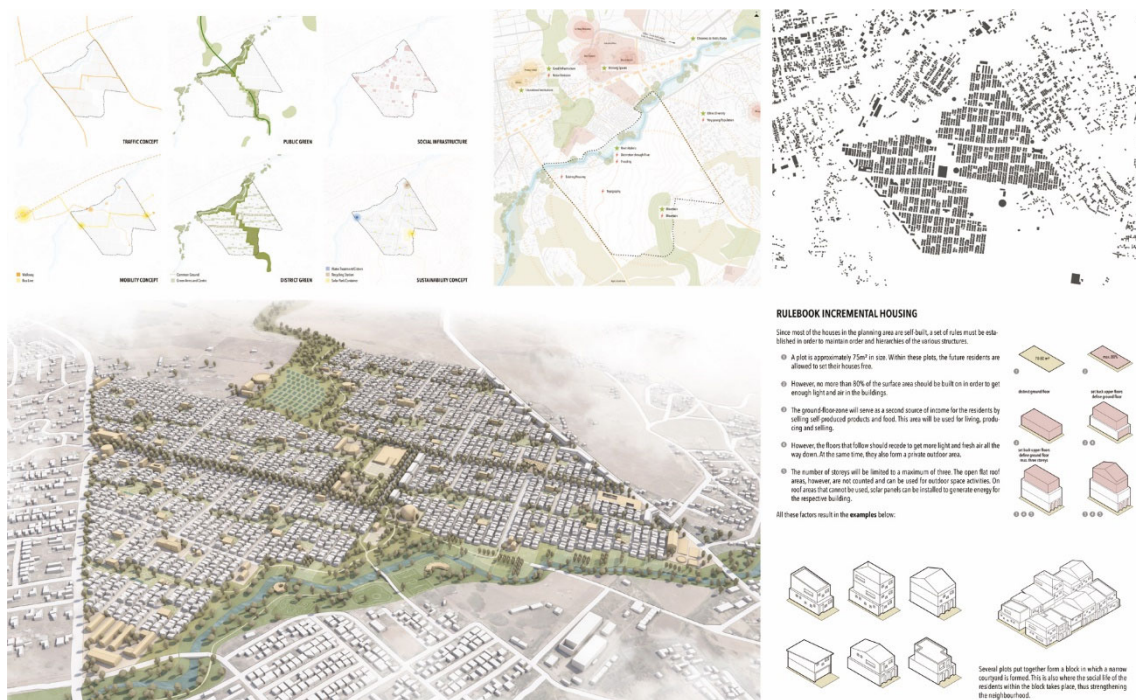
TRAFFIC CONCEPT

PUBLIC GREEN

SOCIAL INFRASTRUCTURE

MOBILITY CONCEPT

DISTRICT GREEN

SUSTAINABILITY CONCEPT

RULEBOOK INCREMENTAL HOUSING

Since most of the houses in the planning area are self built, a set of rules must be established in order to maintain order and hierarchies of the various structures.

1 A plot is approximately 75m² in size. Within these plots, the future residents are allowed to set their houses free.

2 However, no more than 80% of the surface area should be built on in order to get enough light and air in the buildings.

3 The ground-floor-zone will serve as a second source of income for the residents by selling self-produced products and food. This area will be used for living, producing and selling.

4 However, the floors that follow should recede to get more light and fresh air all the way down. At the same time, they also form a private outdoor area.

5 The number of storeys will be limited to a maximum of three. The open flat roof areas, however, are not counted and can be used for outdoor space activities. On roof areas that cannot be used, solar panels can be installed to generate energy for the respective building.

All these factors result in the examples below:

Several plots put together form a block in which a narrow courtyard is formed. This is also where the social life of the residents within the block takes place, thus strengthening the neighbourhood.